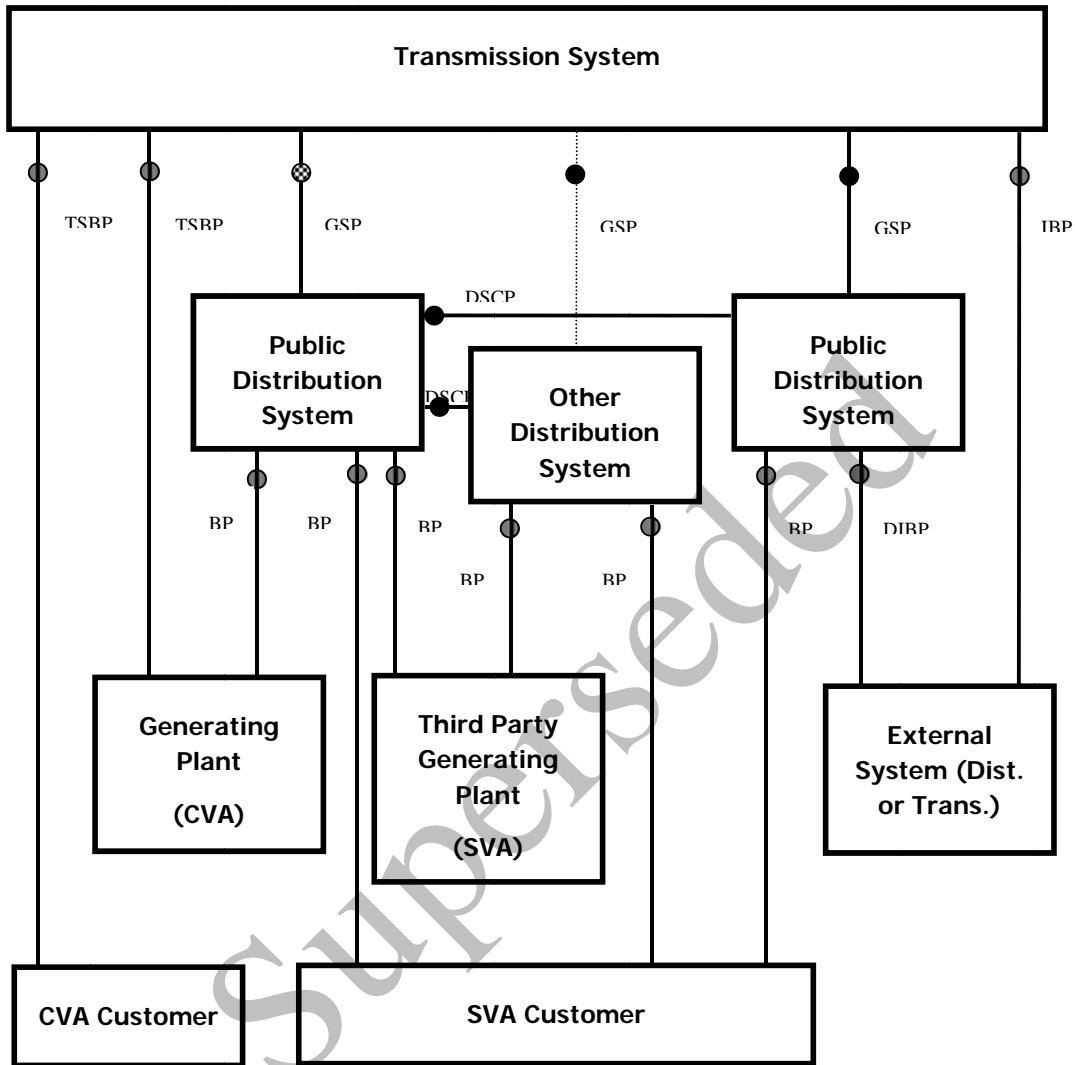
Transmission System

TSBP

TSBP

GSP

GSP

GSP

IBP

DSCP

Public Distribution System

DSCP

Other Distribution System

Public Distribution System

BP

BP

BP

BP

BP

BP

DIBP

Generating Plant

(CVA)

Third Party Generating Plant

(SVA)

External System (Dist. or Trans.)

CVA Customer

SVA Customer

Superseded